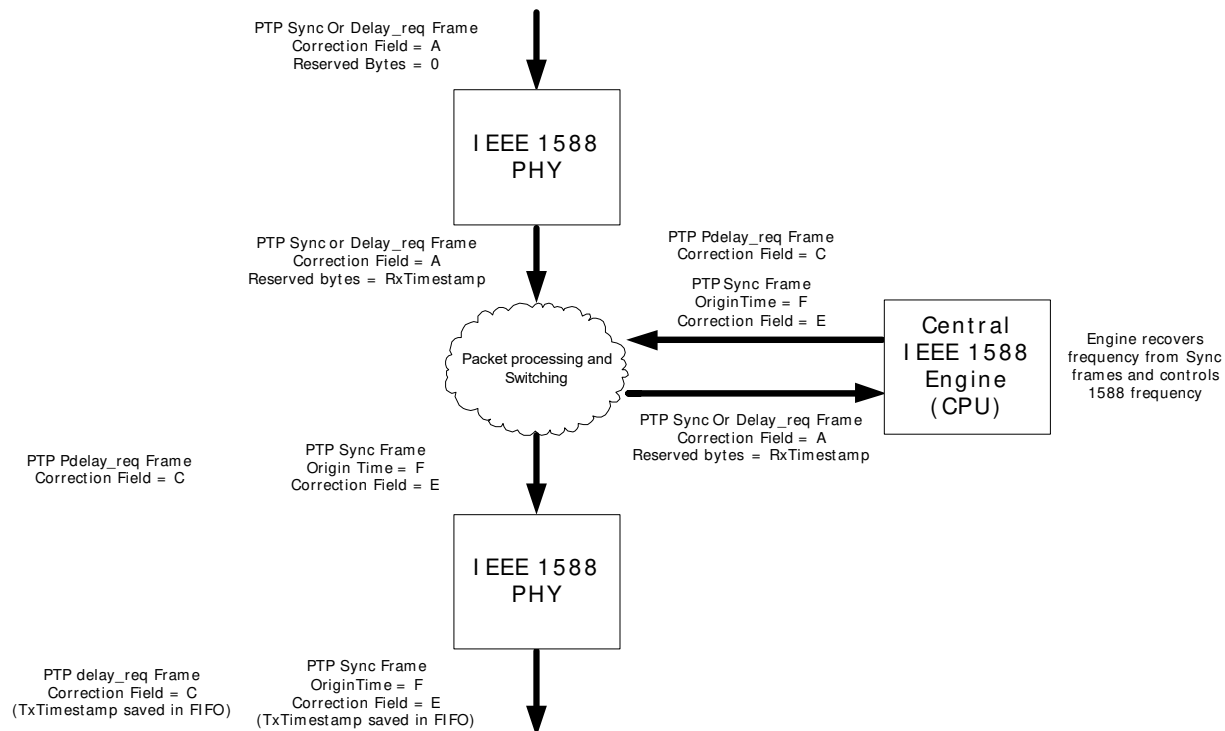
PTP Sync Or Delay_req Frame
Correction Field = A
Reserved Bytes = 0

IEEE 1588
PHY

PTP Sync or Delay_req Frame
Correction Field = A
Reserved bytes = RxTimestamp

PTP Pdelay_req Frame
Correction Field = C

PTP Sync Frame
OriginTime = F
Correction Field = E

Central
IEEE 1588
Engine
(CPU)

Engine recovers
frequency from Sync
frames and controls
1588 frequency

Packet processing and
Switching

PTP Sync Or Delay_req Frame
Correction Field = A
Reserved bytes = RxTimestamp

PTP Pdelay_req Frame
Correction Field = C

PTP Sync Frame
Origin Time = F
Correction Field = E

IEEE 1588
PHY

PTP delay_req Frame
Correction Field = C
(TxTimestamp saved in FIFO)

PTP Sync Frame
OriginTime = F
Correction Field = E
(TxTimestamp saved in FIFO)